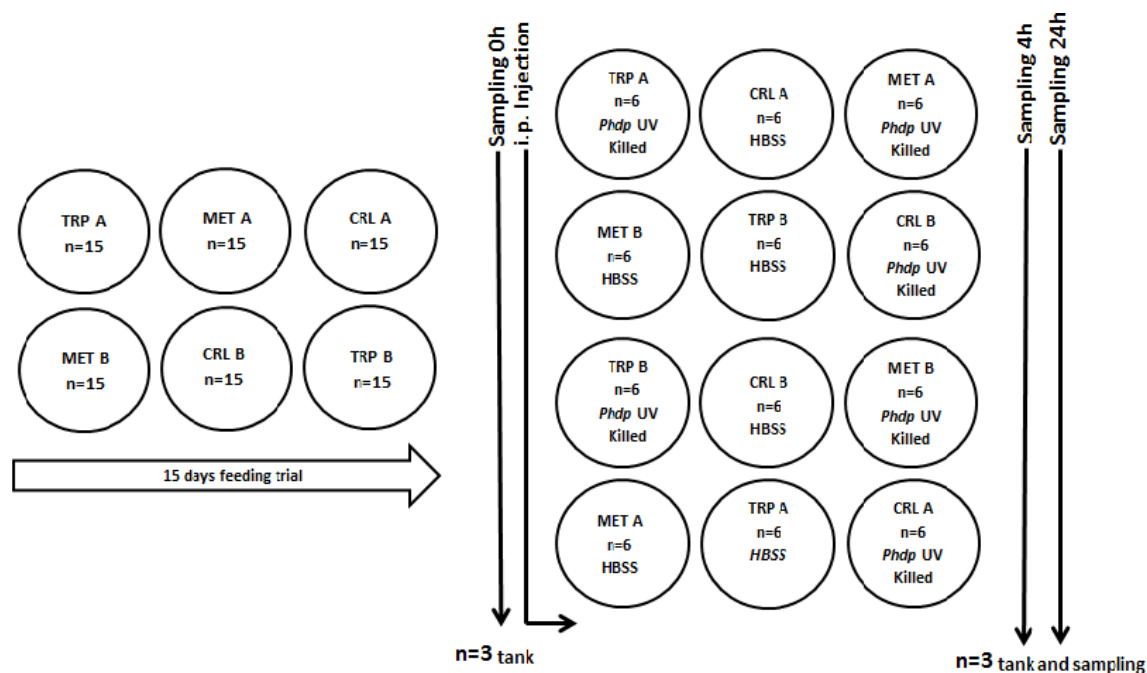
TRP A
n=15

MET A
n=15

CRL A
n=15

MET B
n=15

CRL B
n=15

TRP B
n=15

15 days feeding trial

Sampling 0h

i.p. Injection

TRP A
n=6
*Phdp* UV
Killed

CRL A
n=6
HBSS

MET A
n=6
*Phdp* UV
Killed

MET B
n=6
HBSS

TRP B
n=6
HBSS

CRL B
n=6
*Phdp* UV
Killed

TRP B
n=6
*Phdp* UV
Killed

CRL B
n=6
HBSS

MET B
n=6
*Phdp* UV
Killed

MET A
n=6
HBSS

TRP A
n=6
*HBSS*

CRL A
n=6
*Phdp* UV
Killed

Sampling 4h

Sampling 24h

n=3 tank

n=3 tank and sampling